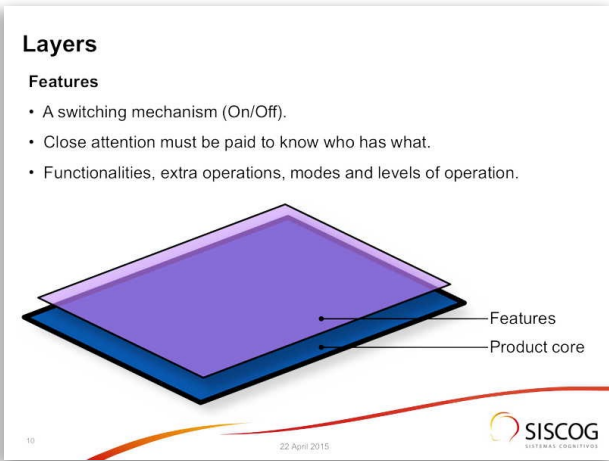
Layers

Features

• A switching mechanism (On/Off).

• Close attention must be paid to know who has what.

• Functionalities, extra operations, modes and levels of operation.

Features

Product core

10

22 April 2015

SISCOG
SISTEMAS COGNITIVOS